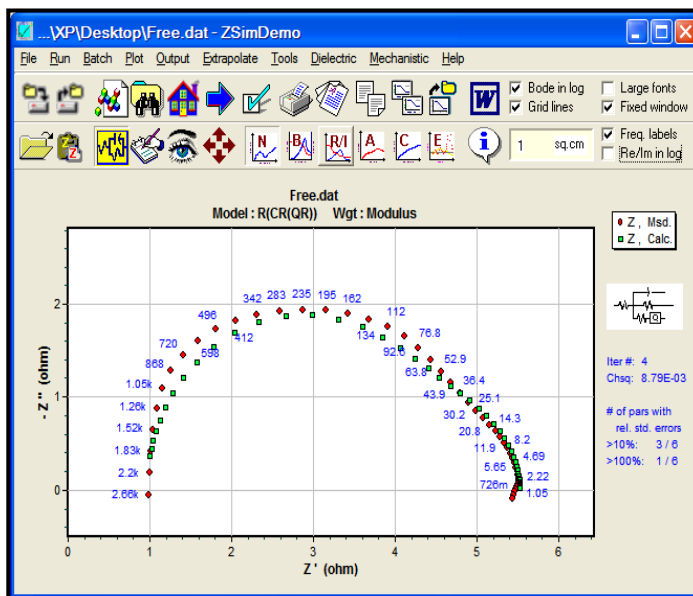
...\XP\Desktop\Free.dat - ZSimDemo

File Run Batch Plot Output Extrapolate Tools Dielectric Mechanistic Help

Bode in log
Grid lines
Large fonts
Fixed window
1
sq.cm
Freq. labels
Re/Im in log

Free.dat
Model : R(CR(QR)) Wgt : Modulus

Z , Msd.
Z , Calc.

Iter #: 4
Chsq: 8.79E-03

# of pars with rel. std. errors
>10%: 3 / 6
>100%: 1 / 6

342 283 235 195 162
496
412
112
720
134
76.8
598
92.6
868
63.8
52.9
1.05k
36.4
43.9
1.26k
25.1
30.2
14.3
1.52k
20.8
8.2
11.9
1.83k
4.69
5.65
2.2k
2.22
726m
2.66k
1.05

- Z '' (ohm)
2
1
0
0 1 2 3 4 5 6
Z ' (ohm)